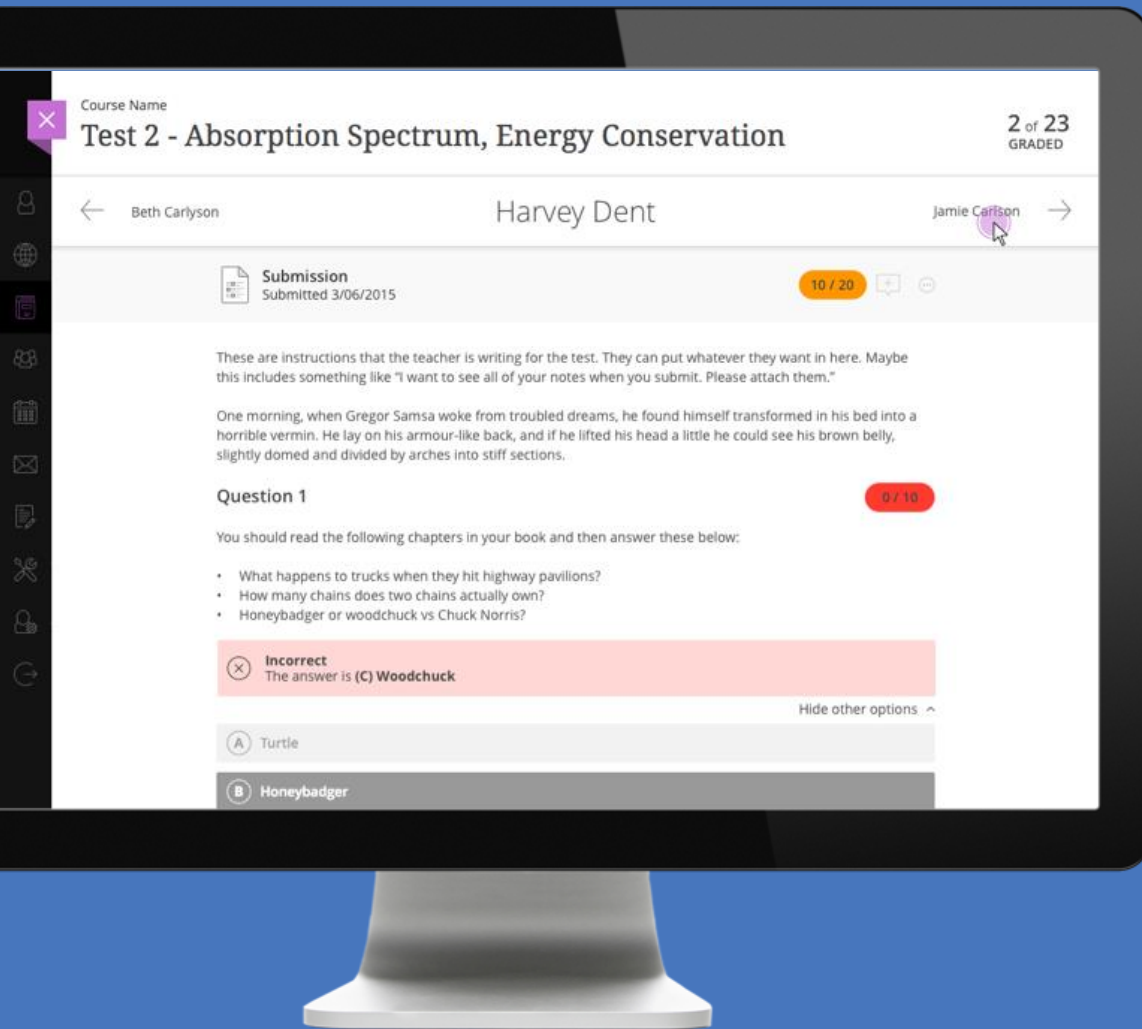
Course Name
Test 2 - Absorption Spectrum, Energy Conservation

2 of 23
GRADED

Beth Carlyson

Harvey Dent

Jamie Carlson

Submission
Submitted 3/06/2015

10 / 20

These are instructions that the teacher is writing for the test. They can put whatever they want in here. Maybe this includes something like "I want to see all of your notes when you submit. Please attach them."

One morning, when Gregor Samsa woke from troubled dreams, he found himself transformed in his bed into a horrible vermin. He lay on his armour-like back, and if he lifted his head a little he could see his brown belly, slightly domed and divided by arches into stiff sections.

Question 1

0 / 10

You should read the following chapters in your book and then answer these below:

• What happens to trucks when they hit highway pavilions?
• How many chains does two chains actually own?
• Honeybadger or woodchuck vs Chuck Norris?

Incorrect
The answer is (C) Woodchuck

Hide other options

(A) Turtle

(B) Honeybadger